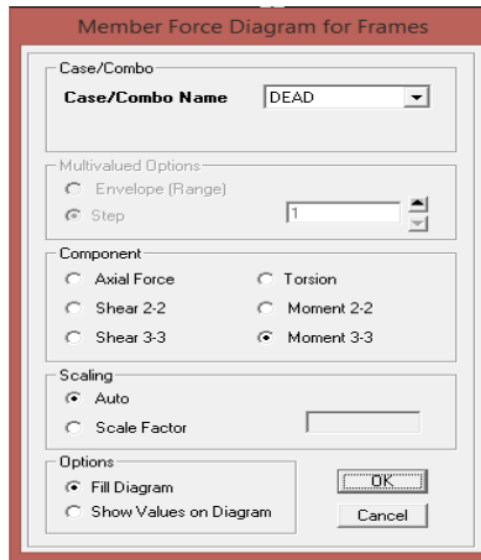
Member Force Diagram for Frames

Case/Combo

Case/Combo Name DEAD

Multivalued Options

Envelope (Range)

Step 1

Component

Axial Force

Torsion

Shear 2-2

Moment 2-2

Shear 3-3

Moment 3-3

Scaling

Auto

Scale Factor

Options

Fill Diagram

Show Values on Diagram

OK

Cancel